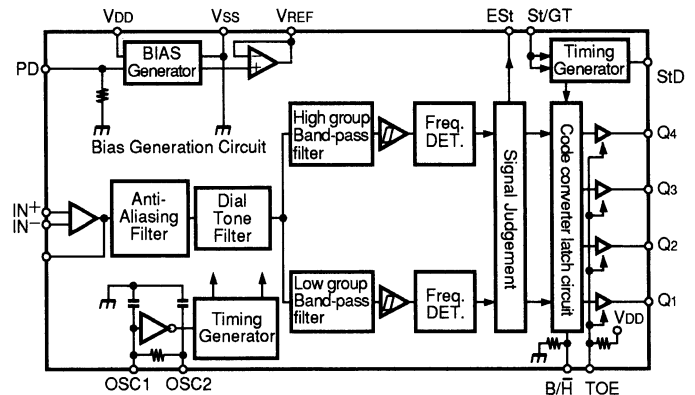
VDD
VSS
VREF
ESt
St/GT
PD
BIAS Generator
Timing Generator
StD
Bias Generation Circuit
High group Band-pass filter
Freq. DET.
Signal Judgement
Code converter latch circuit
Q4
Q3
Q2
Q1
IN+
IN−
Anti-Aliasing Filter
Dial Tone Filter
Low group Band-pass filter
Freq. DET.
Timing Generator
VDD
OSC1
OSC2
B/$\overline{H}$
TOE